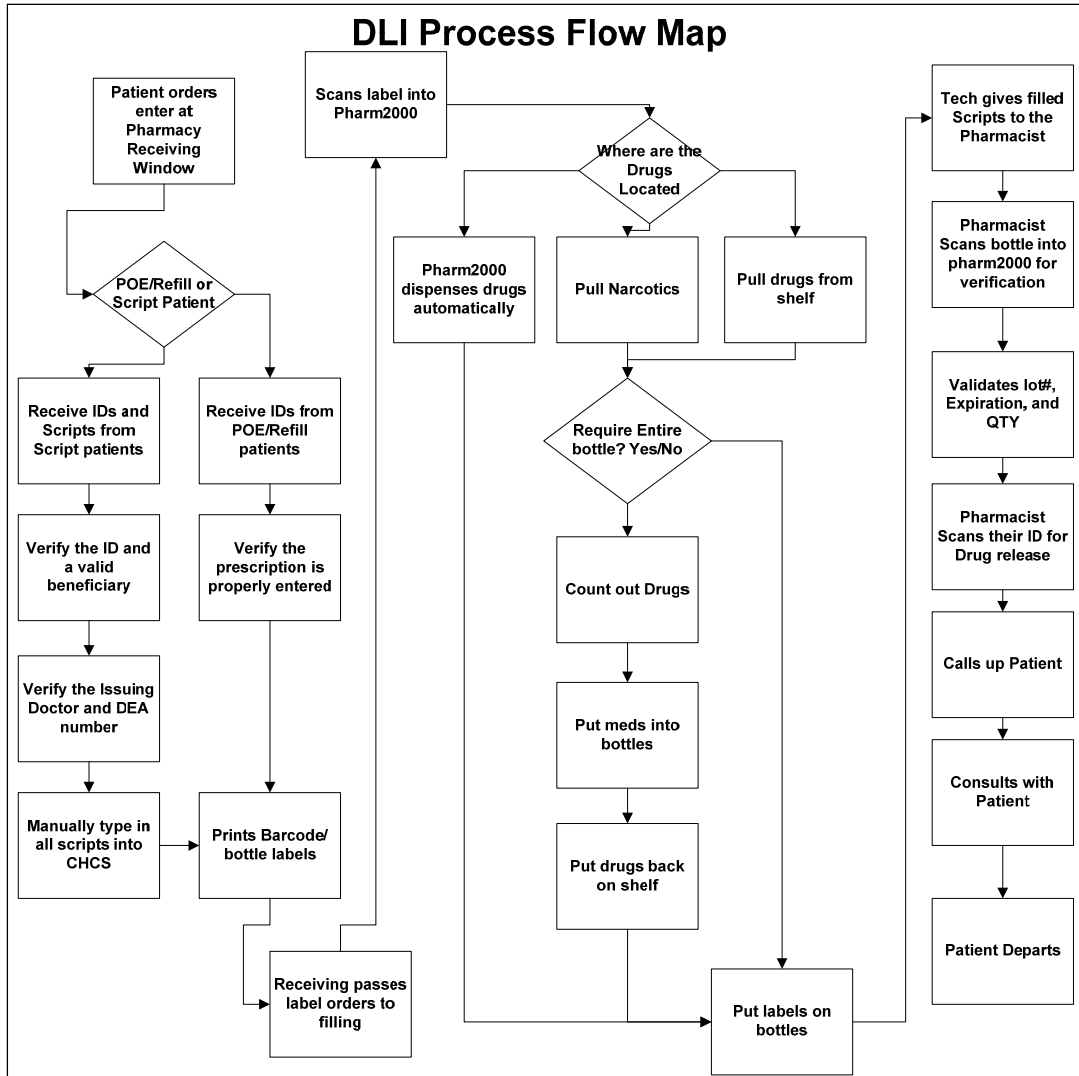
DLI Process Flow Map

Patient orders enter at Pharmacy Receiving Window

POE/Refill or Script Patient

Receive IDs and Scripts from Script patients

Verify the ID and a valid beneficiary

Verify the Issuing Doctor and DEA number

Manually type in all scripts into CHCS

Receive IDs from POE/Refill patients

Verify the prescription is properly entered

Prints Barcode/ bottle labels

Receiving passes label orders to filling

Scans label into Pharm2000

Where are the Drugs Located

Pharm2000 dispenses drugs automatically

Pull Narcotics

Pull drugs from shelf

Require Entire bottle? Yes/No

Count out Drugs

Put meds into bottles

Put drugs back on shelf

Put labels on bottles

Tech gives filled Scripts to the Pharmacist

Pharmacist Scans bottle into pharm2000 for verification

Validates lot#, Expiration, and QTY

Pharmacist Scans their ID for Drug release

Calls up Patient

Consults with Patient

Patient Departs